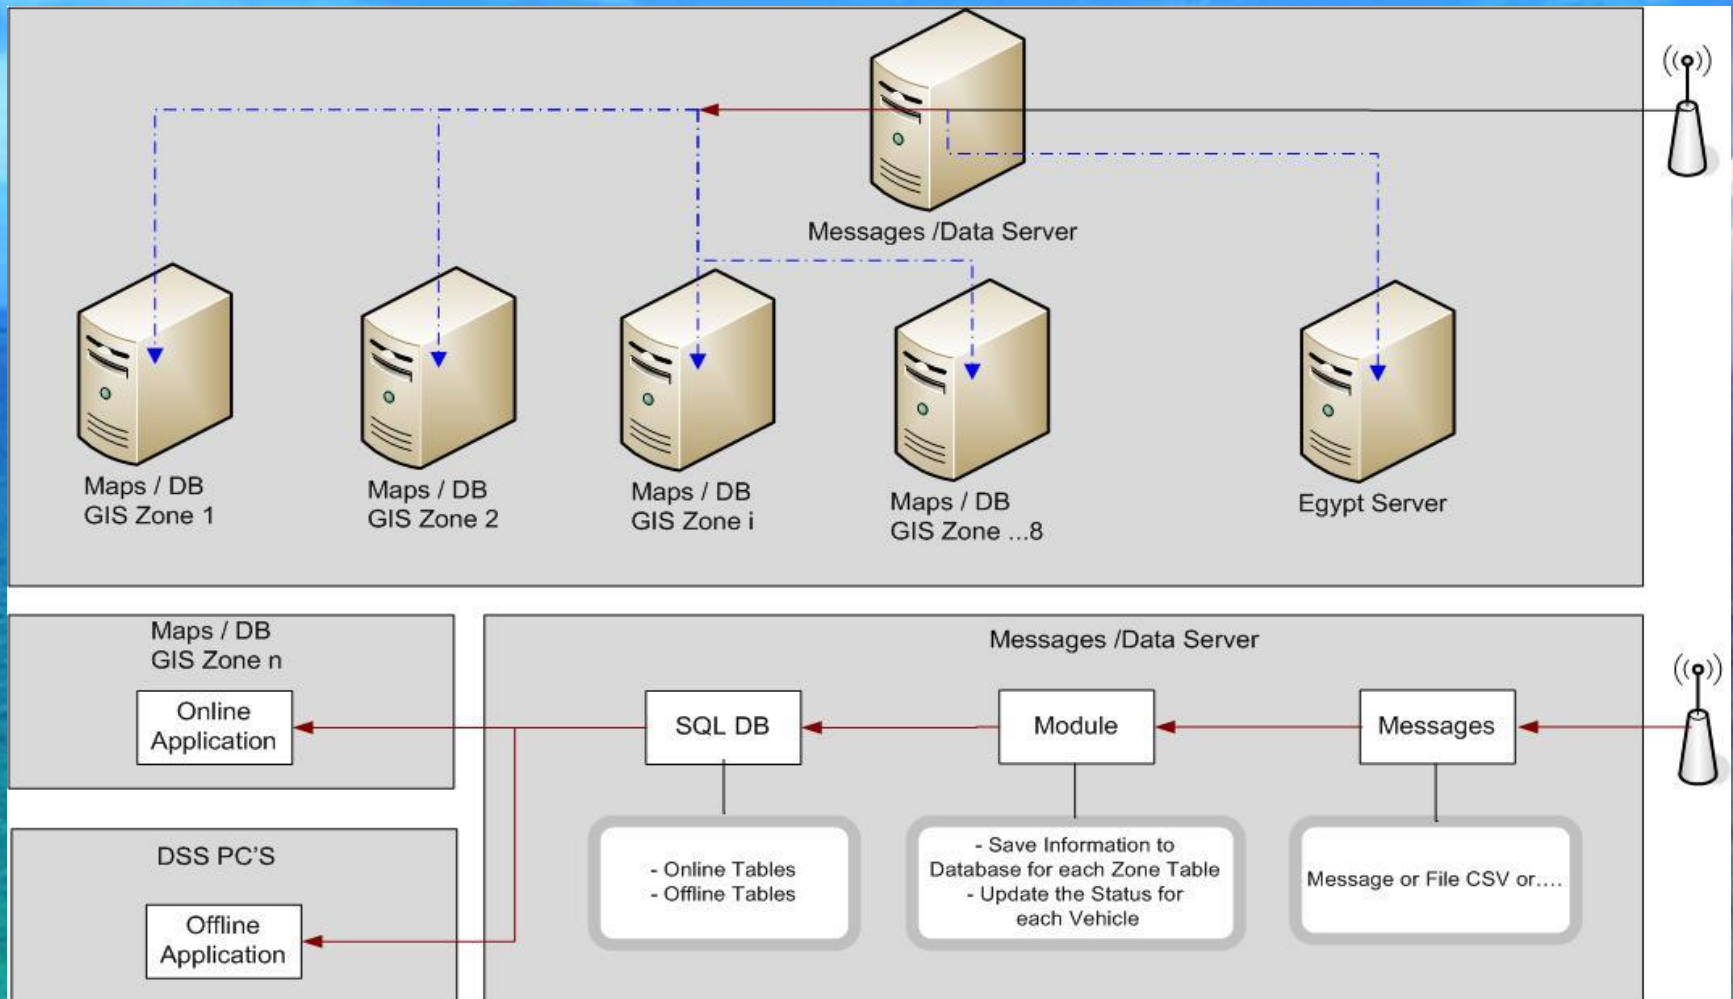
Messages /Data Server

Maps / DB
GIS Zone 1

Maps / DB
GIS Zone 2

Maps / DB
GIS Zone i

Maps / DB
GIS Zone ...8

Egypt Server

Maps / DB
GIS Zone n

Online Application

DSS PC'S

Offline Application

Messages /Data Server

SQL DB

Module

Messages

- Online Tables
- Offline Tables

- Save Information to Database for each Zone Table
- Update the Status for each Vehicle

Message or File CSV or....